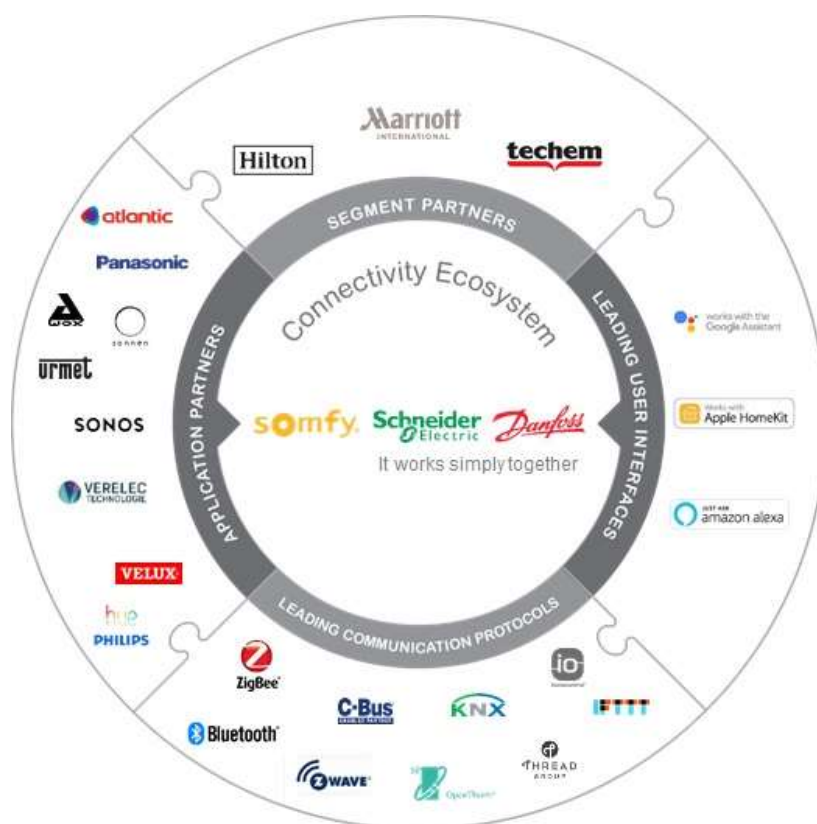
Marriott
INTERNATIONAL

Hilton

techem

SEGMENT PARTNERS

atlantic

Panasonic

WOX

sonnen

urmet

SONOS

VERELEC TECHNOLOGIE

VELUX

hue
PHILIPS

APPLICATION PARTNERS

Connectivity Ecosystem

somfy. Schneider Electric Danfoss

It works simply together

LEADING USER INTERFACES

works with the Google Assistant

Works with Apple HomeKit

amazon alexa

LEADING COMMUNICATION PROTOCOLS

ZigBee

Bluetooth

C-Bus

KNX

io

IFTTT

THREAD GROUP

ZWAVE

OpenTherm